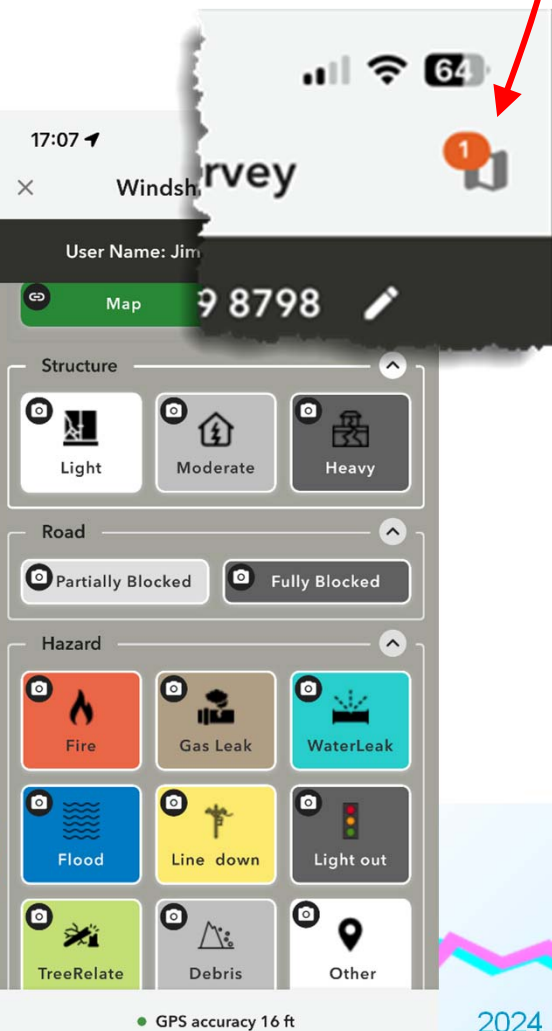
64

rvey

1

9 8798

17:07

×

Windsh

User Name: Jim

Map

Structure

Light

Moderate

Heavy

Road

Partially Blocked

Fully Blocked

Hazard

Fire

Gas Leak

WaterLeak

Flood

Line down

Light out

TreeRelate

Debris

Other

GPS accuracy 16 ft

2024